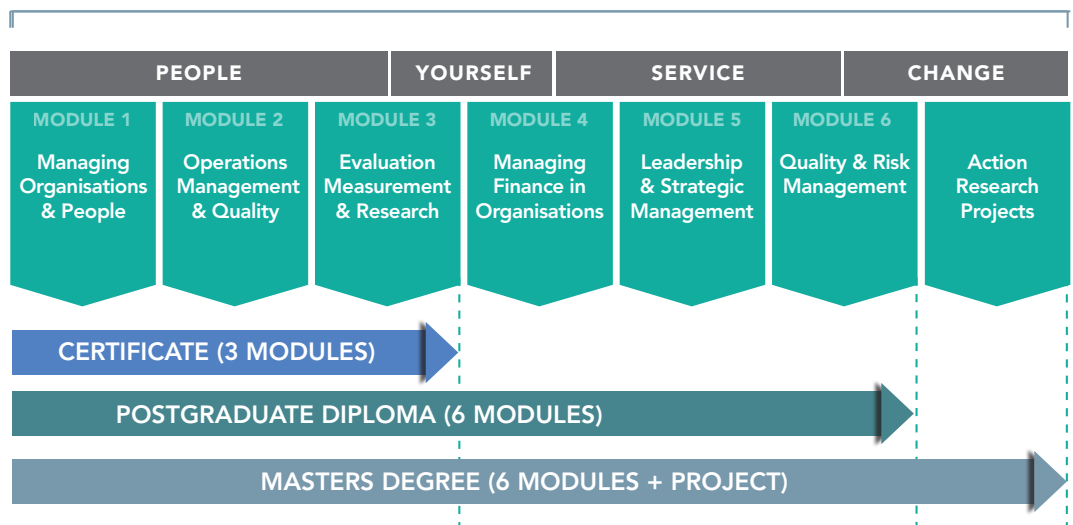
PEOPLE | YOURSELF | SERVICE | CHANGE

MODULE 1
Managing Organisations & People

MODULE 2
Operations Management & Quality

MODULE 3
Evaluation Measurement & Research

MODULE 4
Managing Finance in Organisations

MODULE 5
Leadership & Strategic Management

MODULE 6
Quality & Risk Management

Action Research Projects

CERTIFICATE (3 MODULES)

POSTGRADUATE DIPLOMA (6 MODULES)

MASTERS DEGREE (6 MODULES + PROJECT)